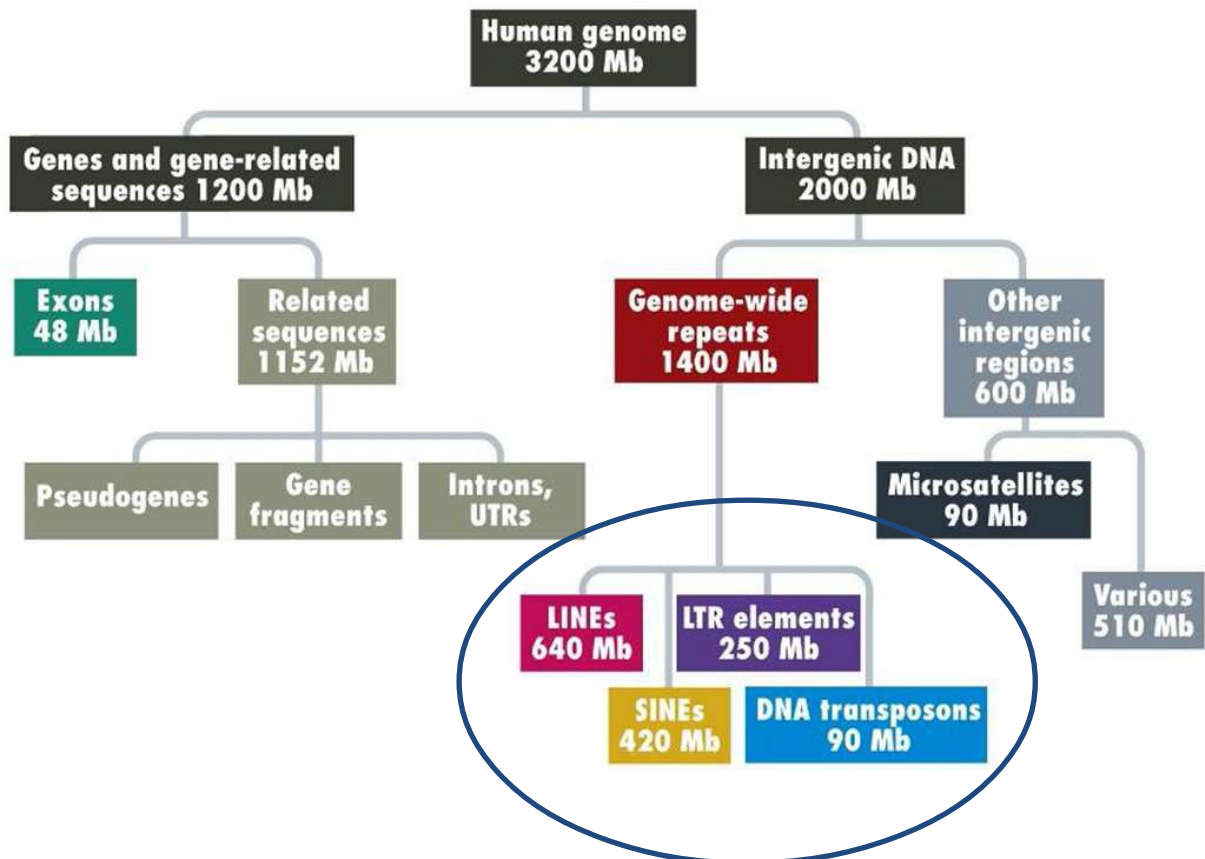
Human genome
3200 Mb

Genes and gene-related sequences 1200 Mb

Intergenic DNA
2000 Mb

Exons
48 Mb

Related sequences
1152 Mb

Genome-wide repeats
1400 Mb

Other intergenic regions
600 Mb

Pseudogenes

Gene fragments

Introns, UTRs

Microsatellites
90 Mb

LINEs
640 Mb

LTR elements
250 Mb

Various
510 Mb

SINEs
420 Mb

DNA transposons
90 Mb